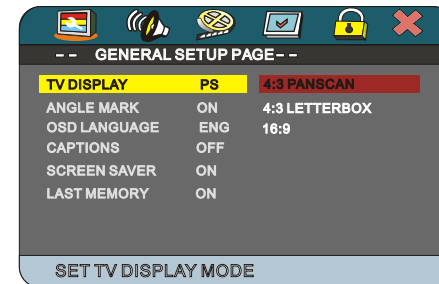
- - GENERAL SETUP PAGE - -

| | | |
|---|---|---|
| TV DISPLAY | PS | 4:3 PANSCAN |
| ANGLE MARK | ON | 4:3 LETTERBOX |
| OSD LANGUAGE | ENG | 16:9 |
| CAPTIONS | OFF | |
| SCREEN SAVER | ON | |
| LAST MEMORY | ON | |

SET TV DISPLAY MODE